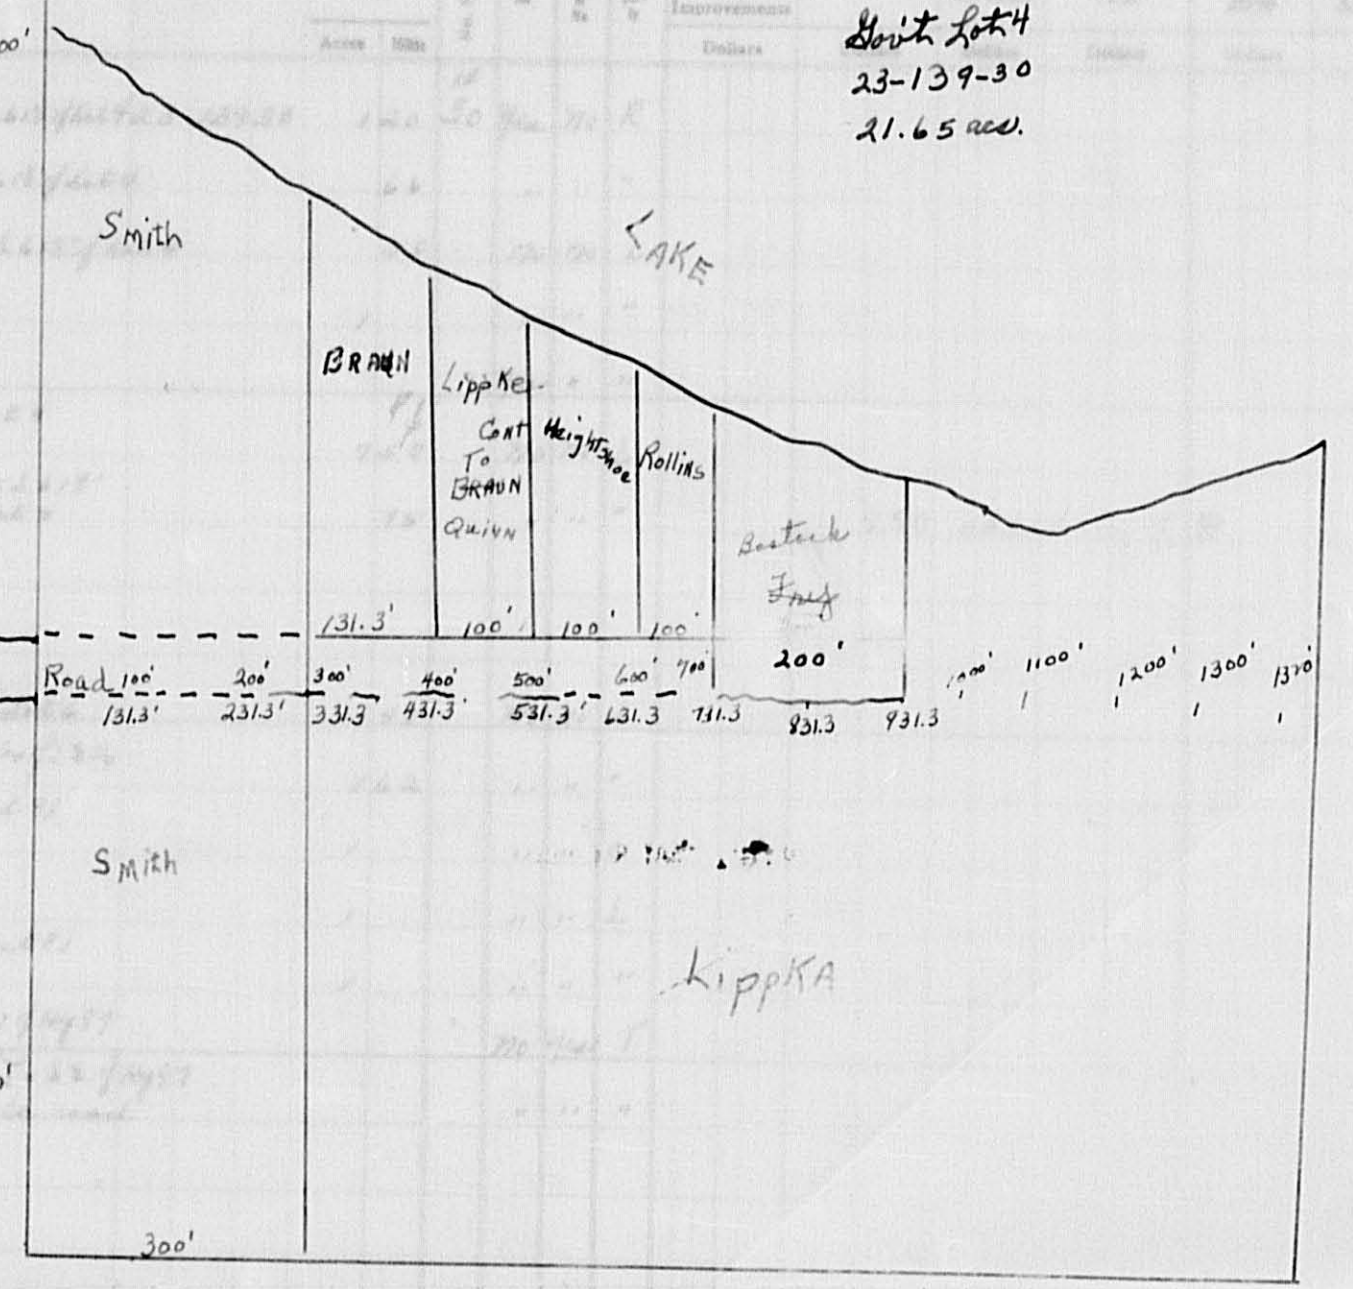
00'

Acres Hdths Improvements Dollars Dollars Dollars Dollars

Gov't Lot 4
23-139-30
21.65 acs.

Smith

Lake

Braun

Lippke
Cont To Braun
Quinn

Heightshoe

Rollins

Bostick
Fry

131.3'
100'
100'
100'
200'

Road 100'
200'
300'
400'
500'
600'
700'
1000'
1100'
1200'
1300'
1370'

131.3'
231.3'
331.3
431.3
531.3'
631.3
731.3
831.3
931.3

Smith

Lippka

300'